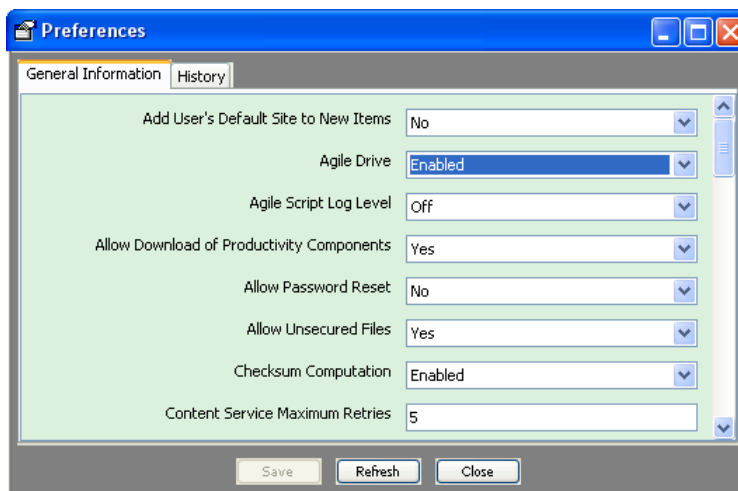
Preferences

General Information History

Add User's Default Site to New Items No

Agile Drive Enabled

Agile Script Log Level Off

Allow Download of Productivity Components Yes

Allow Password Reset No

Allow Unsecured Files Yes

Checksum Computation Enabled

Content Service Maximum Retries 5

Save Refresh Close